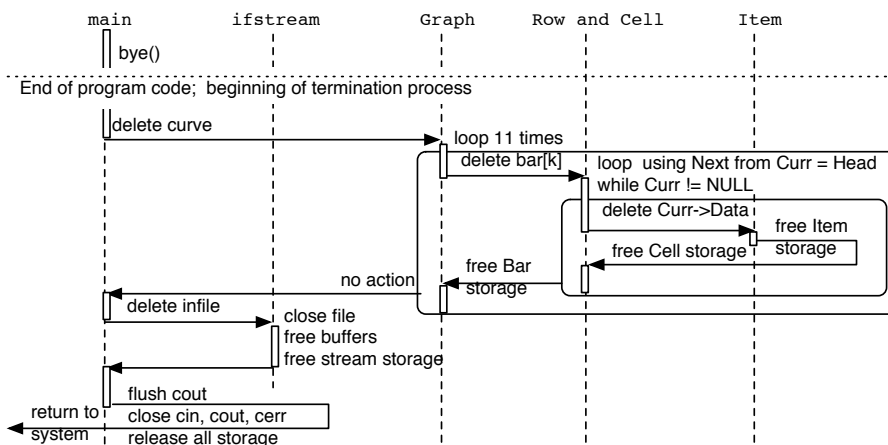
main ifstream Graph Row and Cell Item

bye()

End of program code; beginning of termination process

delete curve

loop 11 times

delete bar[k]

loop using Next from Curr = Head while Curr != NULL

delete Curr->Data

free Item storage

free Cell storage

free Bar storage

no action

delete infile

close file
free buffers
free stream storage

flush cout
close cin, cout, cerr
release all storage

return to system